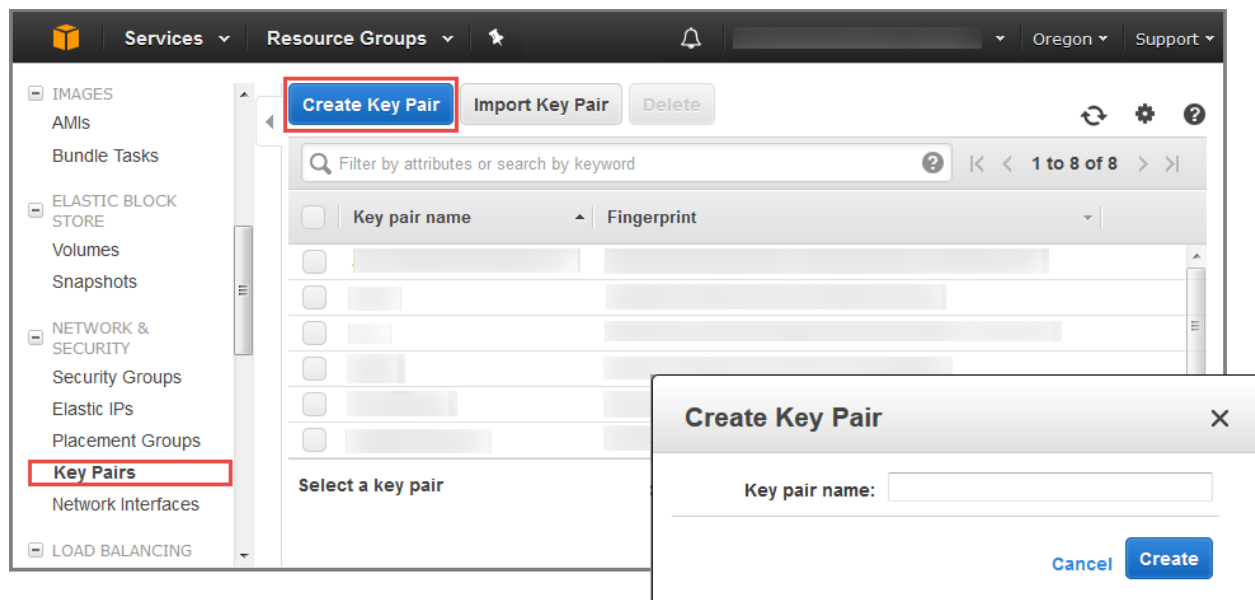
Services Resource Groups Oregon Support

IMAGES
AMIs
Bundle Tasks

ELASTIC BLOCK STORE
Volumes
Snapshots

NETWORK & SECURITY
Security Groups
Elastic IPs
Placement Groups
Key Pairs
Network Interfaces

LOAD BALANCING

Create Key Pair Import Key Pair Delete

Filter by attributes or search by keyword

1 to 8 of 8

| Key pair name | Fingerprint |
|---|---|

Select a key pair

Create Key Pair

Key pair name:

Cancel Create